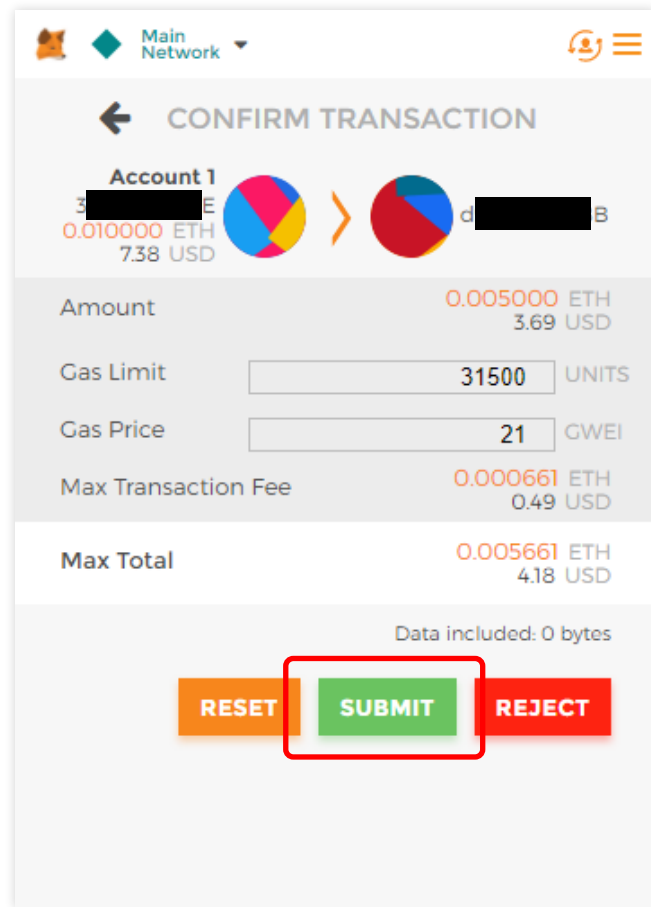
Main Network

CONFIRM TRANSACTION

Account 1
3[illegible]E
0.010000 ETH
7.38 USD

d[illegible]B

Amount 0.005000 ETH
3.69 USD

Gas Limit 31500 UNITS

Gas Price 21 GWEI

Max Transaction Fee 0.000661 ETH
0.49 USD

Max Total 0.005661 ETH
4.18 USD

Data included: 0 bytes

RESET SUBMIT REJECT